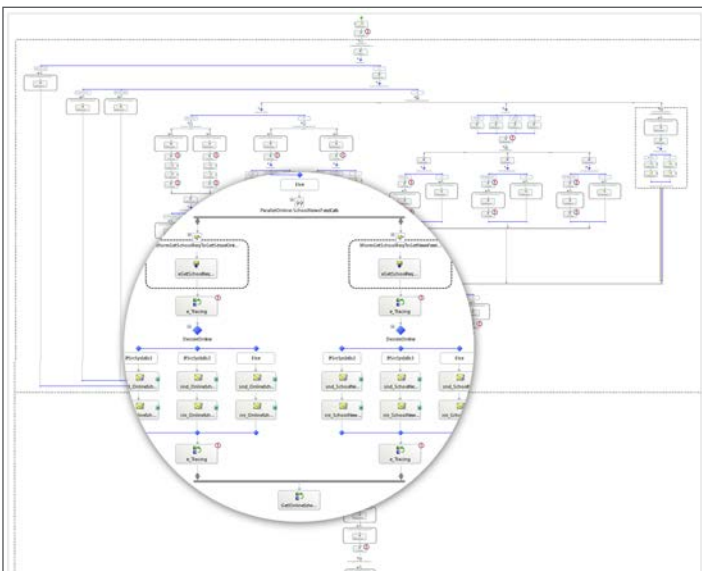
Else

ParallelOnline SchoolNewsFeedCalls

WorkGetSchoolReplyToSchoolOnl...

sGetSchoolRep...

WorkGetSchoolReplyToGetNewsFeed...

sGetSchoolRep...

e_Tracing

e_Tracing

DecideOnline

DecideOnline

IfOnSystIdIs1

IfOnSystIdIs2

Else

IfOnSystIdIs1

IfOnSystIdIs2

Else

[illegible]_OnlineSch...

snd_OnlineSch...

snd_OnlineSch...

snd_SchoolNew...

snd_SchoolNew...

snd_SchoolNew...

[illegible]OnlineSch...

rcv_OnlineSch...

rcv_OnlineSch...

rcv_SchoolNew...

rcv_SchoolNew...

rcv_SchoolNe...

e_Tracing

e_Tracing

GetOnlineSche...